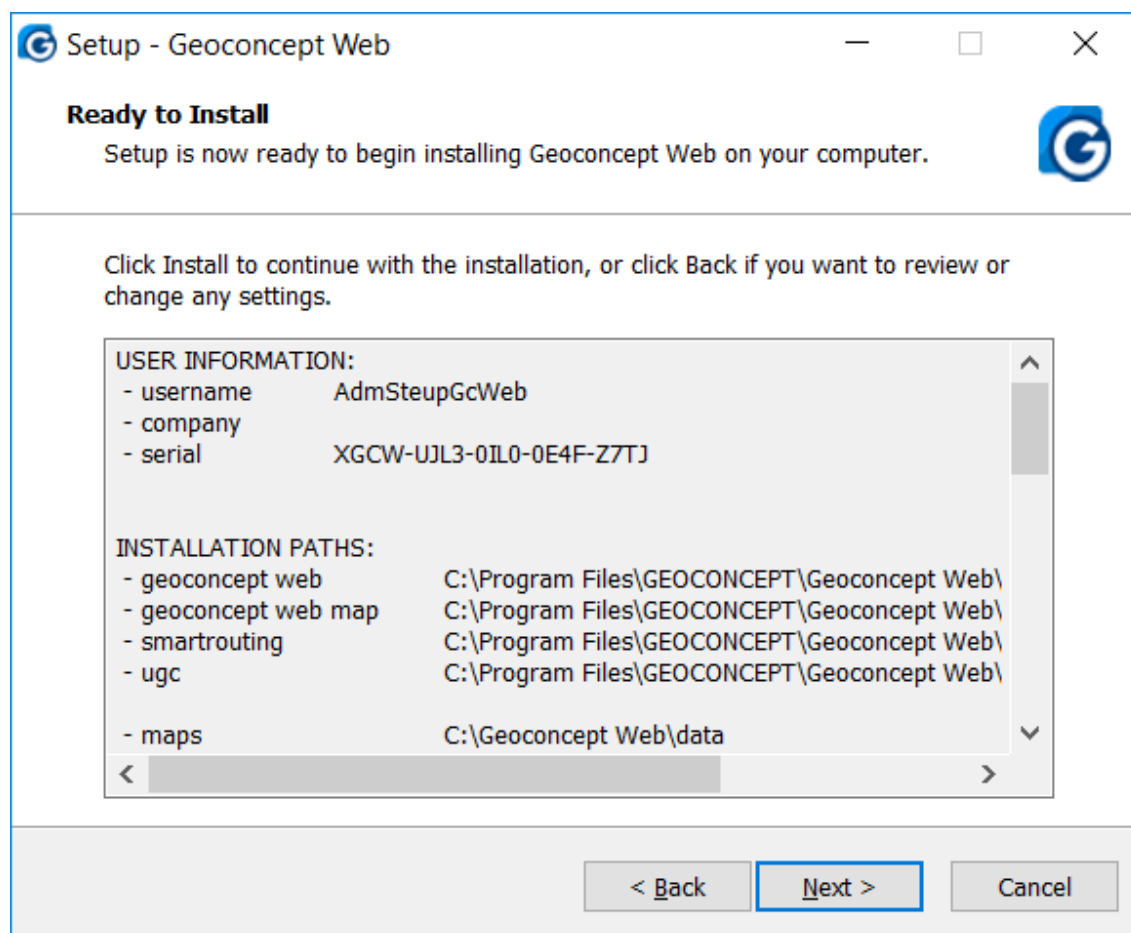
Setup - Geoconcept Web

Ready to Install

Setup is now ready to begin installing Geoconcept Web on your computer.

Click Install to continue with the installation, or click Back if you want to review or change any settings.

USER INFORMATION:
- username AdmSteupGcWeb
- company
- serial XGCW-UJL3-0IL0-0E4F-Z7TJ

INSTALLATION PATHS:
- geoconcept web C:\Program Files\GEOCONCEPT\Geoconcept Web\
- geoconcept web map C:\Program Files\GEOCONCEPT\Geoconcept Web\
- smartrouting C:\Program Files\GEOCONCEPT\Geoconcept Web\
- ugc C:\Program Files\GEOCONCEPT\Geoconcept Web\

- maps C:\Geoconcept Web\data

< Back Next > Cancel